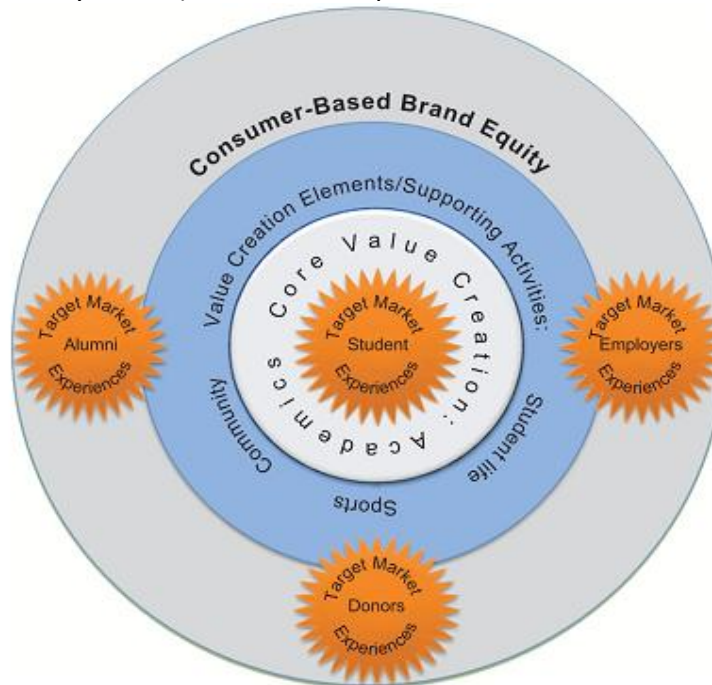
Consumer-Based Brand Equity

Value Creation Elements/Supporting Activities:

Core Value Creation: Academics

Target Market
Student
Experiences

Student life

Sports

Community

Target Market
Alumni
Experiences

Target Market
Employers
Experiences

Target Market
Donors
Experiences